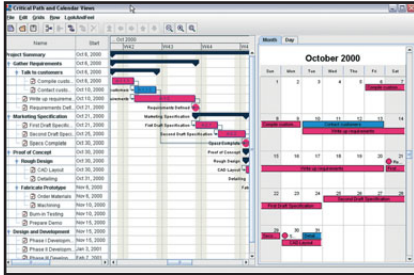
Critical Path and Calendar Views

File Edit Grids Row LookAndFeel

| Name | Start |
|---|---|
| Project Summary | Oct 6, 2000 |
| Gather Requirements | Oct 6, 2000 |
| Talk to customers | Oct 6, 2000 |
| Compile custo... | Oct 6, 2000 |
| Contact custo... | Oct 10, 2000 |
| Write up requireme... | Oct 10, 2000 |
| Requirements Defi... | Oct 21, 2000 |
| Marketing Specification | Oct 21, 2000 |
| First Draft Specific... | Oct 21, 2000 |
| Second Draft Speci... | Oct 25, 2000 |
| Space Complete | Oct 30, 2000 |
| Proof of Concept | Oct 30, 2000 |
| Rough Design | Oct 30, 2000 |
| CAD Layout | Oct 30, 2000 |
| Detailing | Oct 31, 2000 |
| Fabricate Prototype | Nov 6, 2000 |
| Order Materials | Nov 6, 2000 |
| Machining | Nov 10, 2000 |
| Burn-in Testing | Nov 10, 2000 |
| Prepare Demo | Nov 15, 2000 |
| Design and Development | Nov 15, 2000 |
| Phase I Developm... | Nov 15, 2000 |
| Phase II Developm... | Jan 3, 2001 |
| Phase III Develo... | Feb 7, 2001 |

Oct 2000
W41 W42 W43 W44

Requirements Defined
Marketing Specification
First Draft Specification
Second Draft Specification
Space Complete
Proof of Concept
Rough Design
CAD Layout
Detailing

Month Day

October 2000

| Sun | Mon | Tue | Wed | Thu | Fri | Sat |
|---|---|---|---|---|---|---|
| 1 | 2 | 3 | 4 | 5 | 6 | 7 |
| 8 | 9 | 10 | 11 | 12 | 13 | 14 |
| 15 | 16 | 17 | 18 | 19 | 20 | 21 |
| 22 | 23 | 24 | 25 | 26 | 27 | 28 |
| 29 | 30 | 31 | | | | |

Compile customer
Compile custom
Contact customers
Write up requirements
Write up requirements
Requ
First Draft
Second Draft Specification
Spac
Roug
CAD Layout